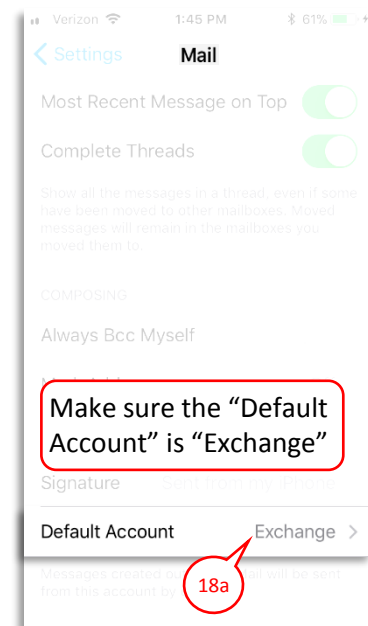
Verizon 1:45 PM 61%

Settings Mail

Most Recent Message on Top

Complete Threads

Show all the messages in a thread, even if some have been moved to other mailboxes. Moved messages will remain in the mailboxes you moved them to.

COMPOSING

Always Bcc Myself

Make sure the “Default Account” is “Exchange”

Signature Sent from my iPhone

Default Account Exchange

Messages created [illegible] will be sent from this account by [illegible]

18a